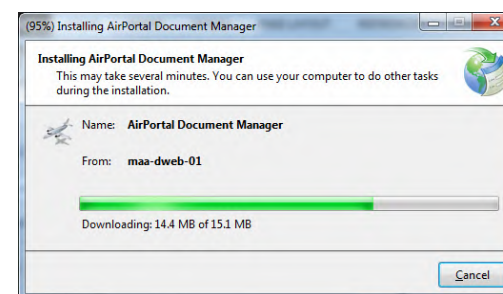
(95%) Installing AirPortal Document Manager

Installing AirPortal Document Manager
This may take several minutes. You can use your computer to do other tasks during the installation.

Name: AirPortal Document Manager

From: maa-dweb-01

Downloading: 14.4 MB of 15.1 MB

Cancel